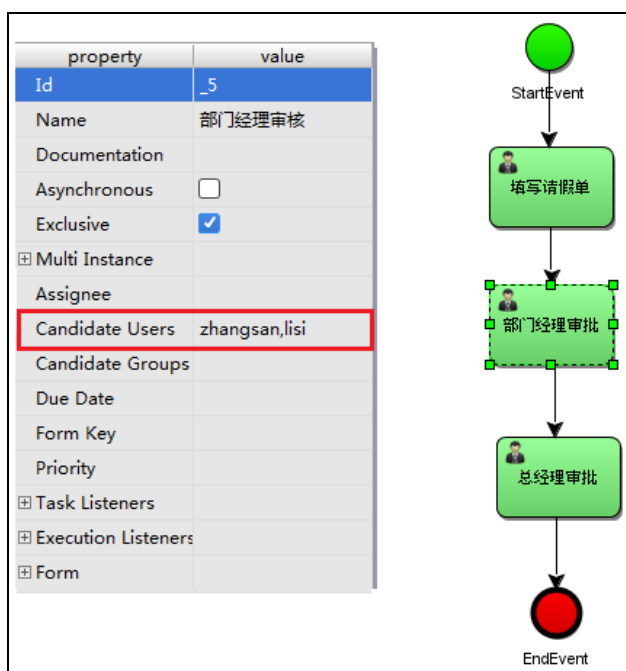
| property | value |
|---|---|
| Id | _5 |
| Name | 部门经理审核 |
| Documentation | |
| Asynchronous | |
| Exclusive | |
| ⊞ Multi Instance | |
| Assignee | |
| Candidate Users | zhangsan,lisi |
| Candidate Groups | |
| Due Date | |
| Form Key | |
| Priority | |
| ⊞ Task Listeners | |
| ⊞ Execution Listeners | |
| ⊞ Form | |

StartEvent

填写请假单

部门经理审批

总经理审批

EndEvent